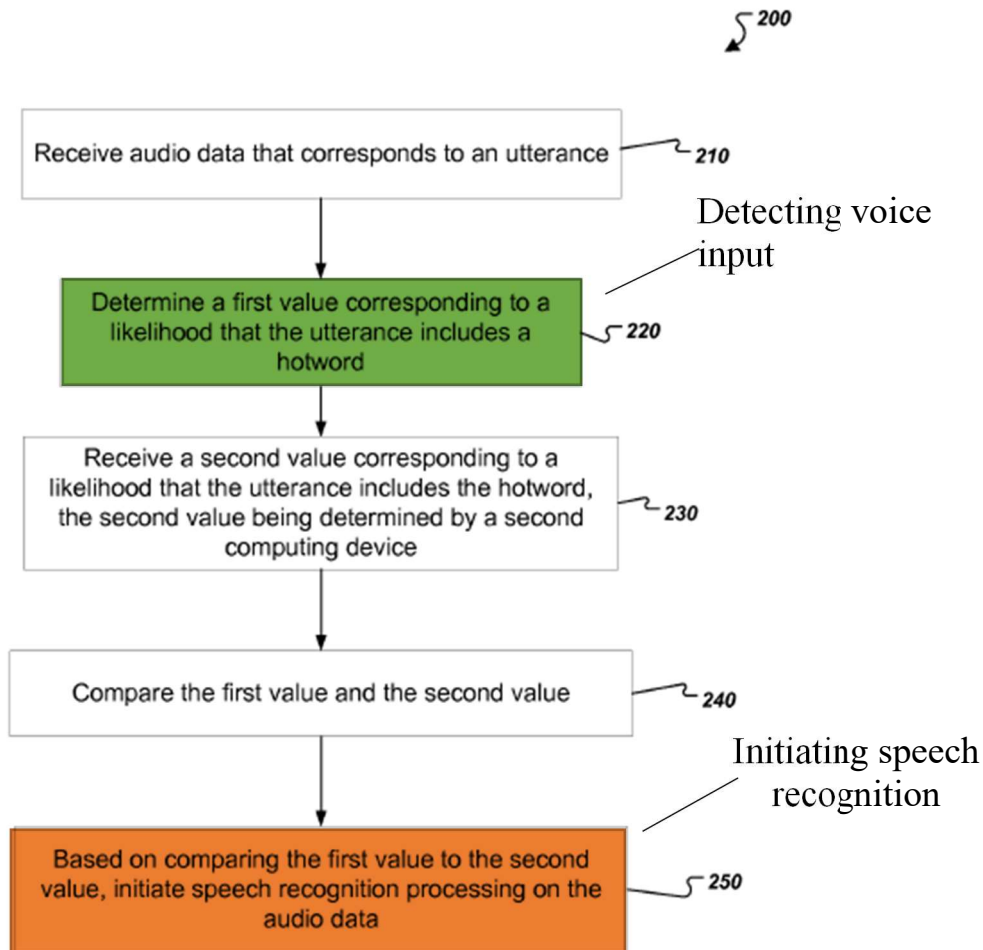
200

Receive audio data that corresponds to an utterance

210

Detecting voice input

Determine a first value corresponding to a likelihood that the utterance includes a hotword

220

Receive a second value corresponding to a likelihood that the utterance includes the hotword, the second value being determined by a second computing device

230

Compare the first value and the second value

240

Initiating speech recognition

Based on comparing the first value to the second value, initiate speech recognition processing on the audio data

250